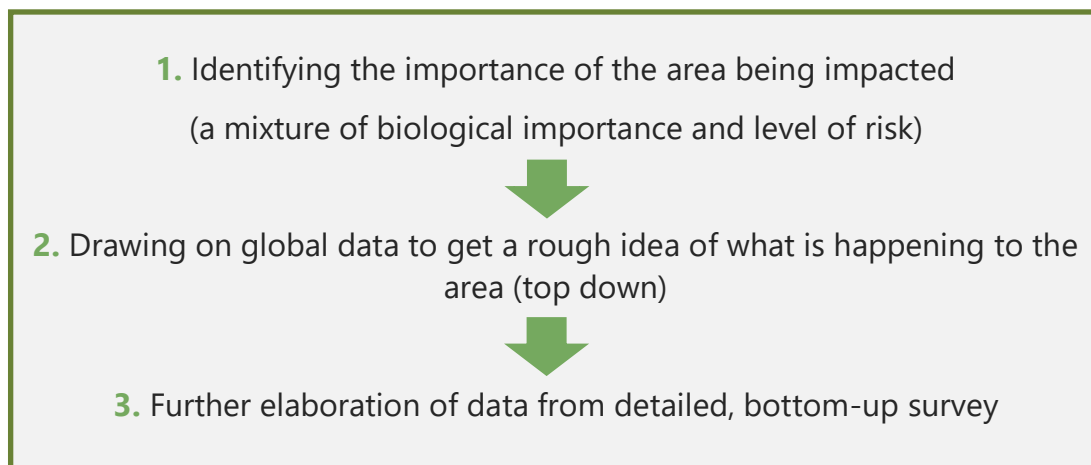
1. Identifying the importance of the area being impacted

(a mixture of biological importance and level of risk)

2. Drawing on global data to get a rough idea of what is happening to the area (top down)

3. Further elaboration of data from detailed, bottom-up survey